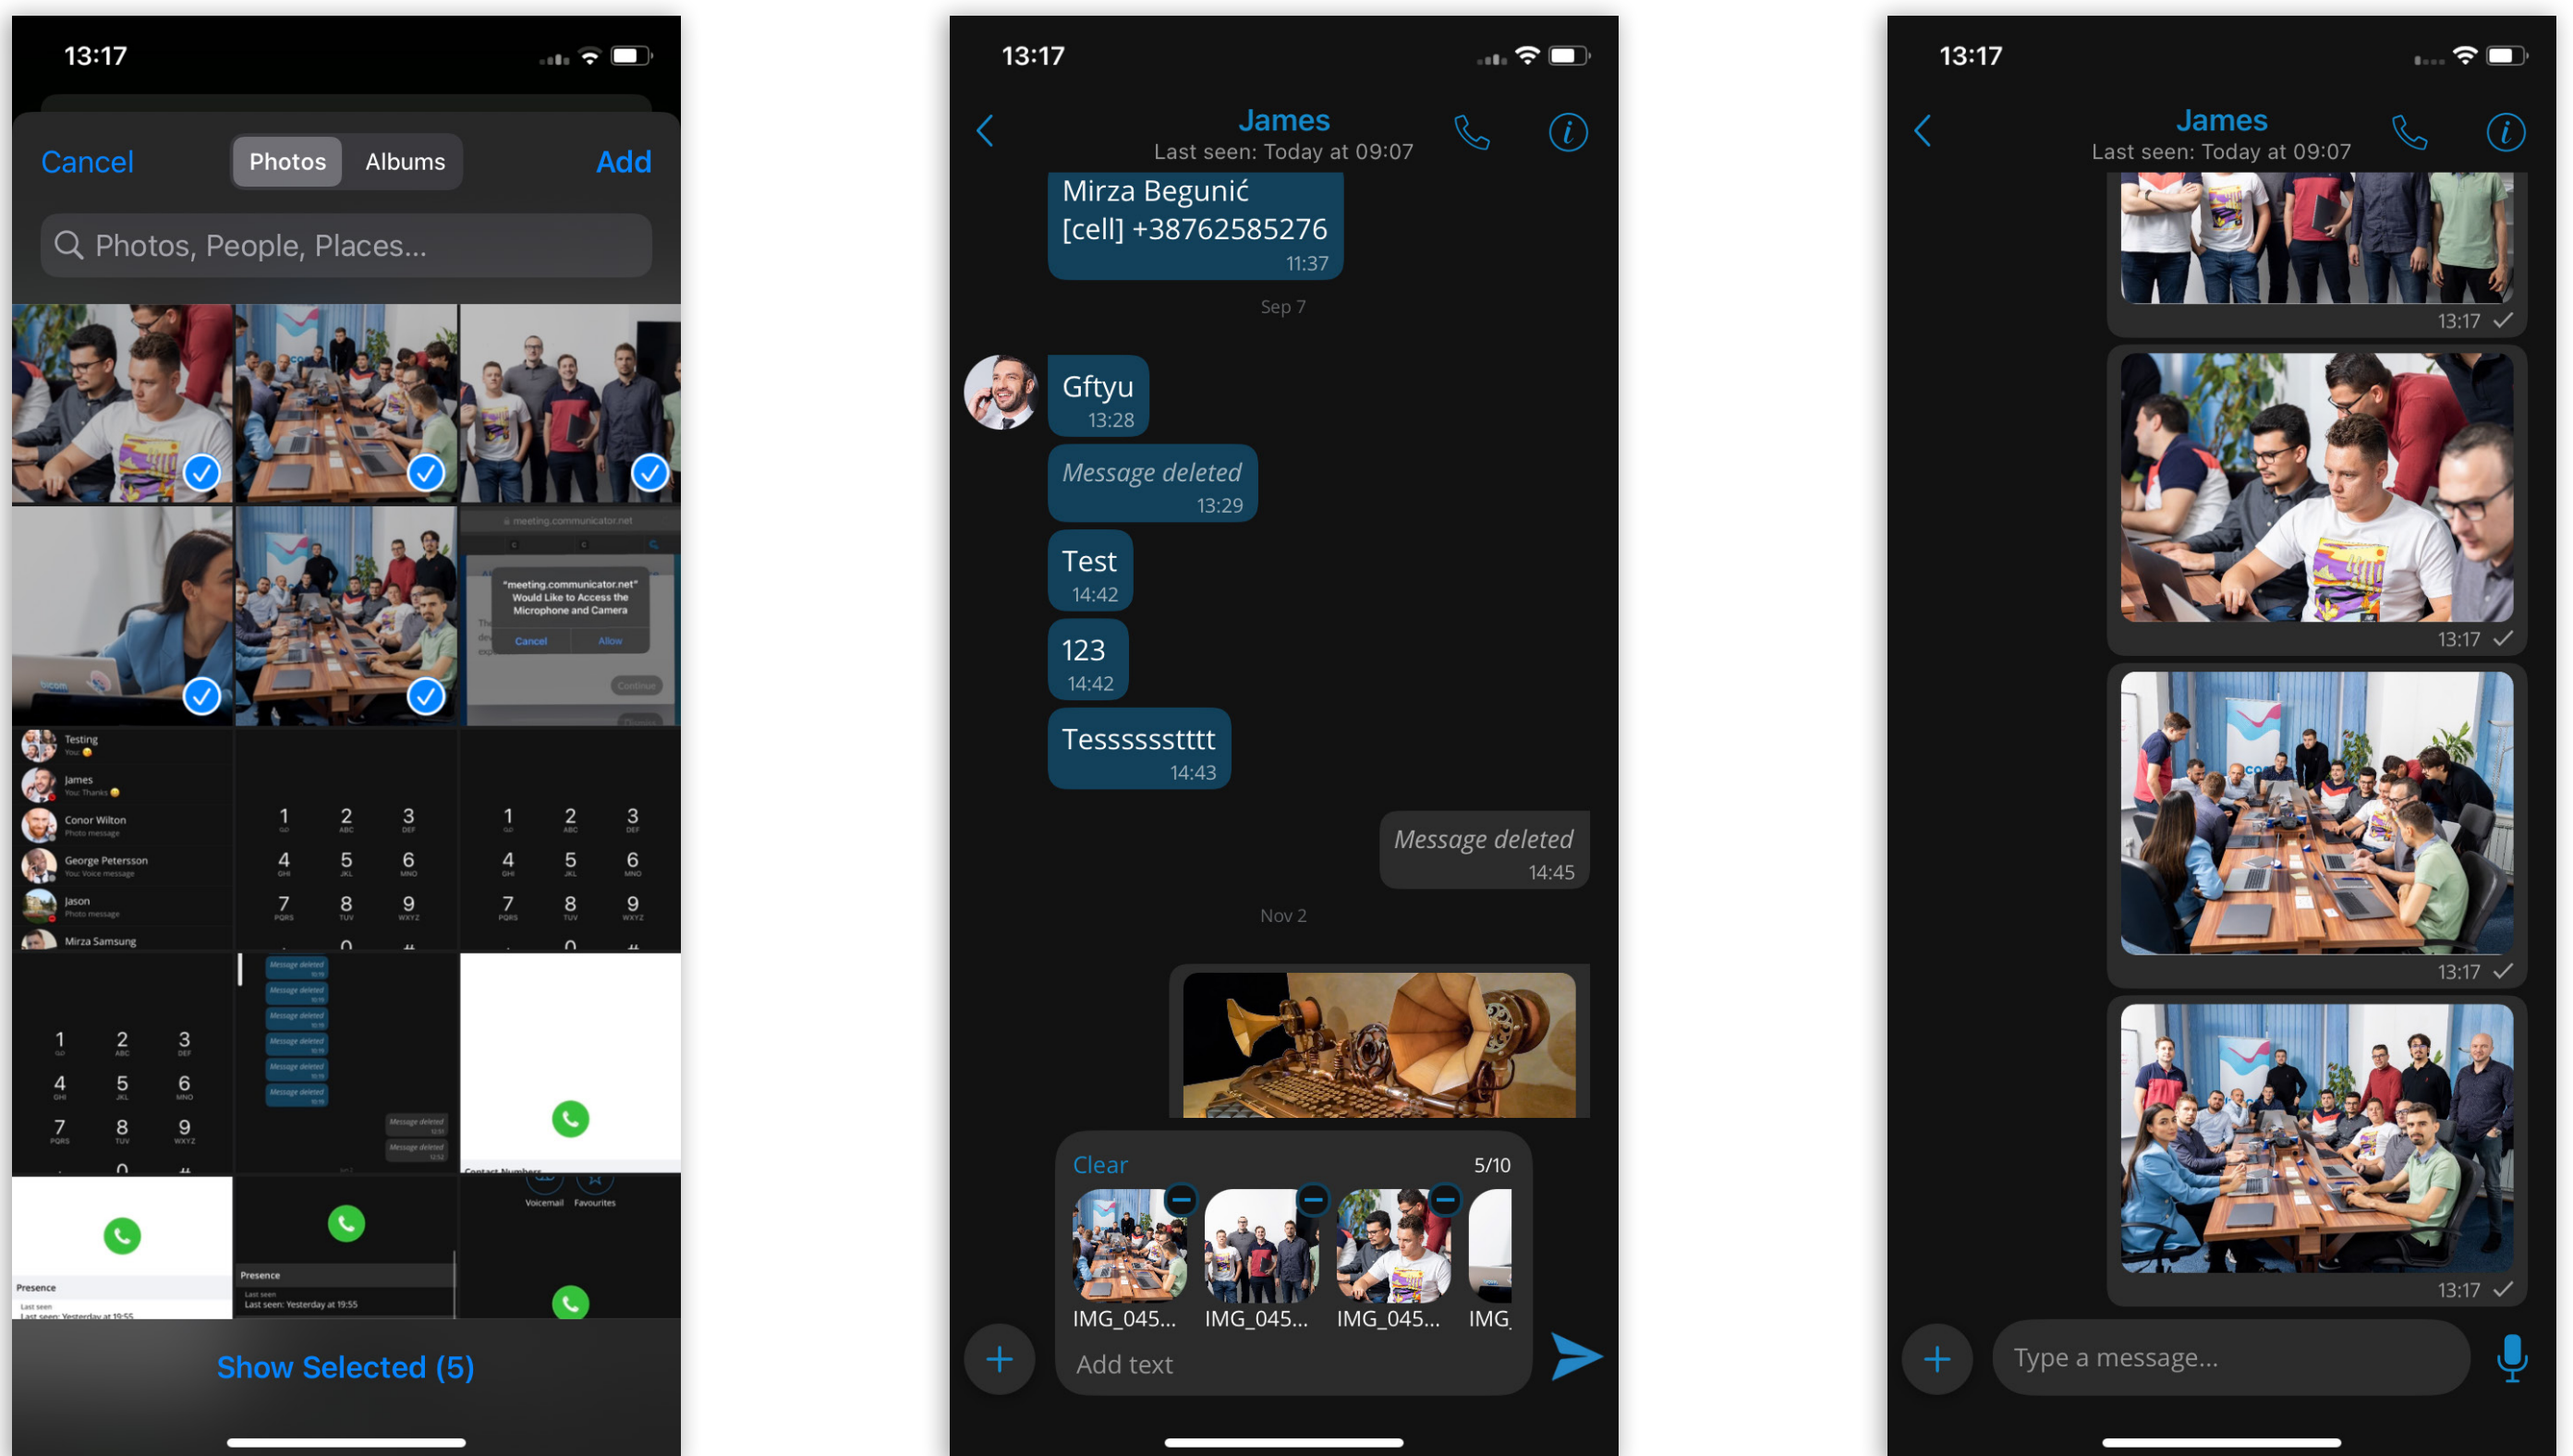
13:17

Cancel
Photos
Albums
Add

Photos, People, Places...

"meeting.communicator.net" Would Like to Access the Microphone and Camera
Cancel
Allow

Testing
James
Conor Wilton
George Petersson
Jason
Mirza Samsung

Show Selected (5)

13:17

James
Last seen: Today at 09:07

Mirza Begunić
[cell] +38762585276
11:37

Sep 7

Gftyu
13:28

Message deleted
13:29

Test
14:42

123
14:42

Tesssssstttt
14:43

Message deleted
14:45

Nov 2

Clear
5/10

IMG_045...
IMG_045...
IMG_045...
IMG_

Add text

13:17

James
Last seen: Today at 09:07

13:17
13:17
13:17
13:17

Type a message...